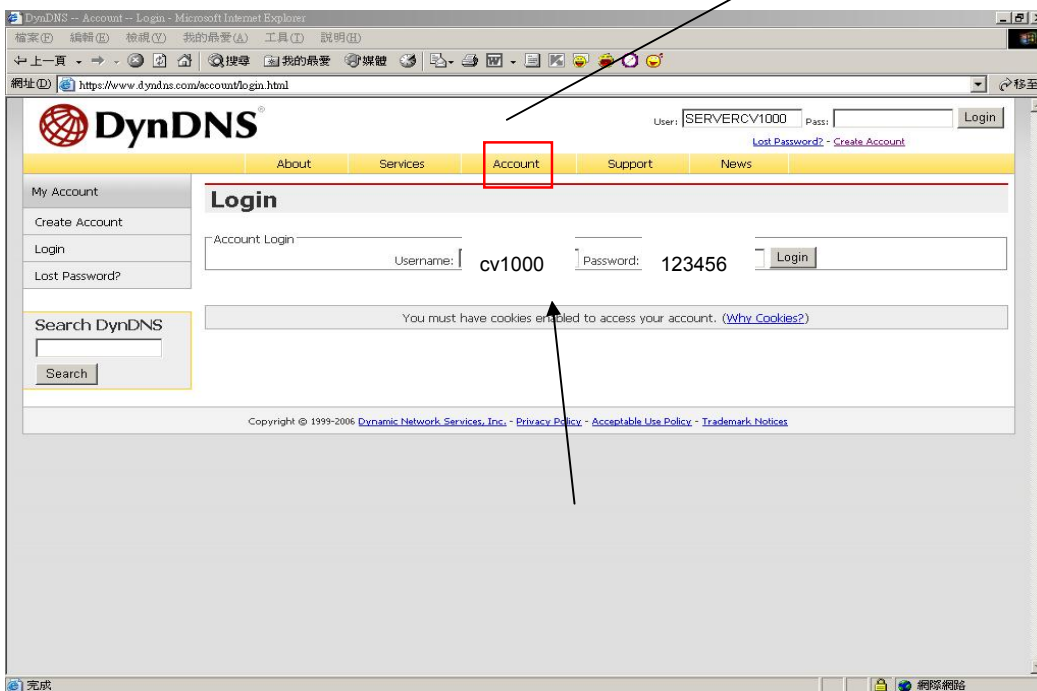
DynDNS -- Account -- Login - Microsoft Internet Explorer

檔案(F) 編輯(E) 檢視(V) 我的最愛(A) 工具(T) 說明(H)

上一頁 搜尋 我的最愛 媒體

網址(D) https://www.dyndns.com/account/login.html

移至

DynDNS

User: SERVERCV1000 Pass: Login

Lost Password? - Create Account

About Services Account Support News

My Account

Create Account

Login

Lost Password?

Login

Account Login

Username: cv1000 Password: 123456 Login

You must have cookies enabled to access your account. (Why Cookies?)

Search DynDNS

Search

Copyright © 1999-2006 Dynamic Network Services, Inc. - Privacy Policy - Acceptable Use Policy - Trademark Notices

完成

網際網路